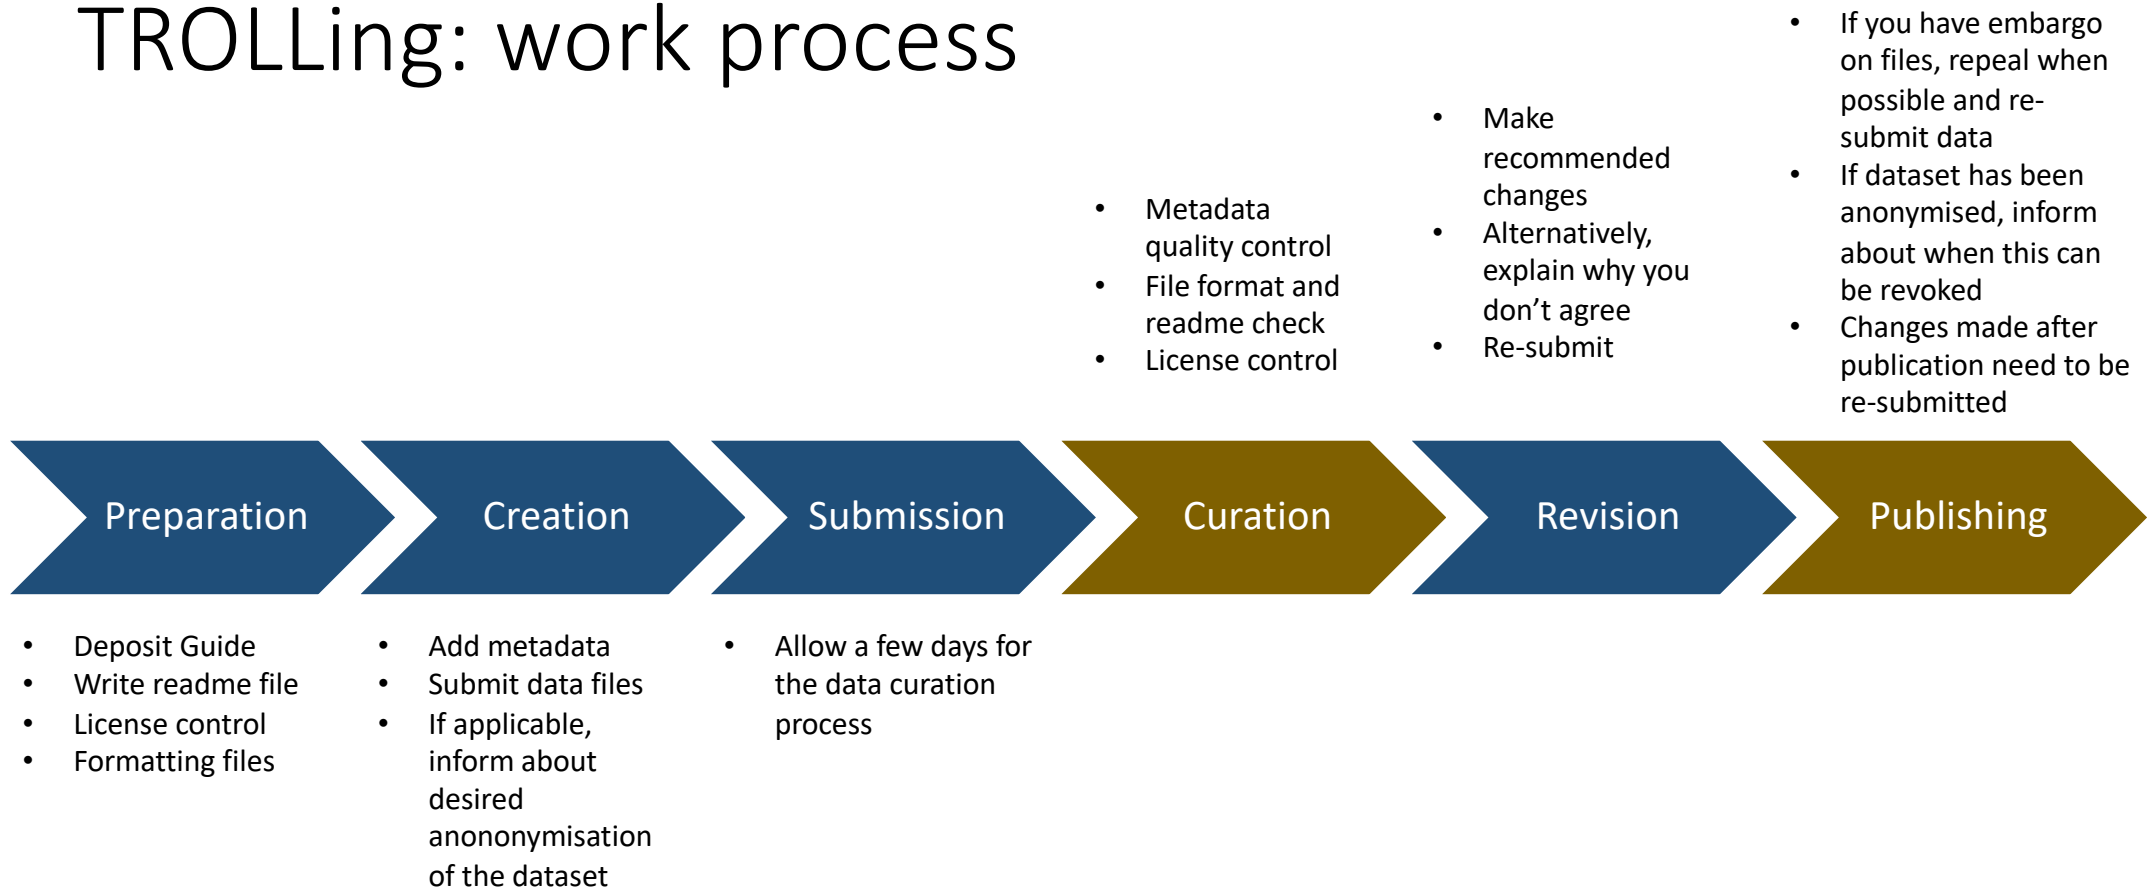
TROLLing: work process

- Metadata quality control
- File format and readme check
- License control

- Make recommended changes
- Alternatively, explain why you don’t agree
- Re-submit

- If you have embargo on files, repeal when possible and re-submit data
- If dataset has been anonymised, inform about when this can be revoked
- Changes made after publication need to be re-submitted

Preparation

Creation

Submission

Curation

Revision

Publishing

- Deposit Guide
- Write readme file
- License control
- Formatting files

- Add metadata
- Submit data files
- If applicable, inform about desired anononymisation of the dataset

- Allow a few days for the data curation process